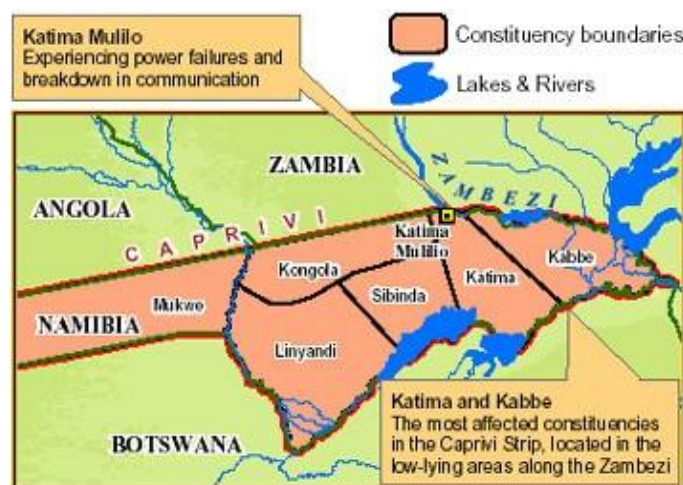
Katima Mulilo
Experiencing power failures and breakdown in communication

Constituency boundaries

Lakes & Rivers

ZAMBIA

ANGOLA

C A P R I V I

Z A M B E Z I

Katima Mulilo

Kongola

Kabbe

Katima

Mukwe

Sibinda

NAMIBIA

Linyandi

BOTSWANA

Katima and Kabbe
The most affected constituencies in the Caprivi Strip, located in the low-lying areas along the Zambezi